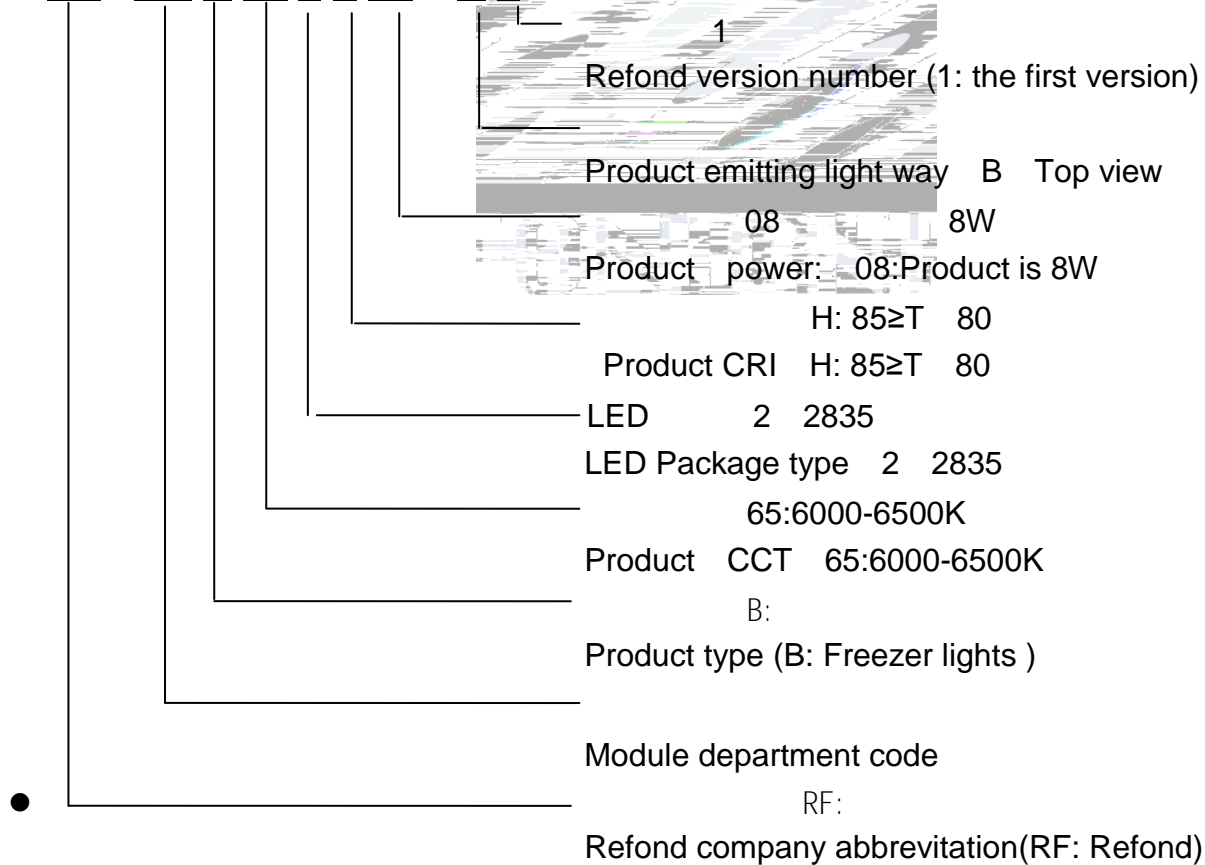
1
Refond version number (1: the first version)

Product emitting light way B Top view
08 8W
Product power: 08:Product is 8W
H: 85≥T 80
Product CRI H: 85≥T 80
LED 2 2835
LED Package type 2 2835
65:6000-6500K
Product CCT 65:6000-6500K
B:
Product type (B: Freezer lights )

Module department code
RF:
Refond company abbrevitation(RF: Refond)